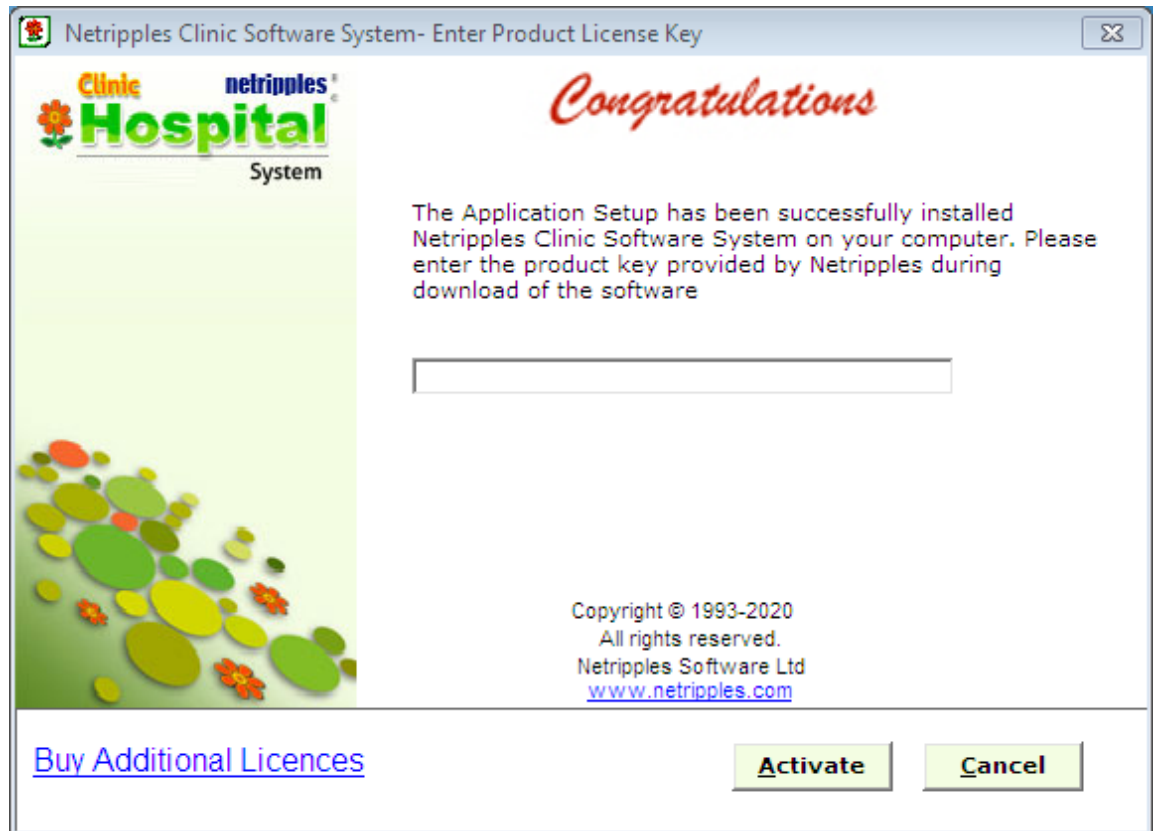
Netripples Clinic Software System- Enter Product License Key

Clinic netripples
Hospital
System

Congratulations

The Application Setup has been successfully installed Netripples Clinic Software System on your computer. Please enter the product key provided by Netripples during download of the software

Copyright © 1993-2020
All rights reserved.
Netripples Software Ltd
www.netripples.com

Buy Additional Licences

Activate

Cancel